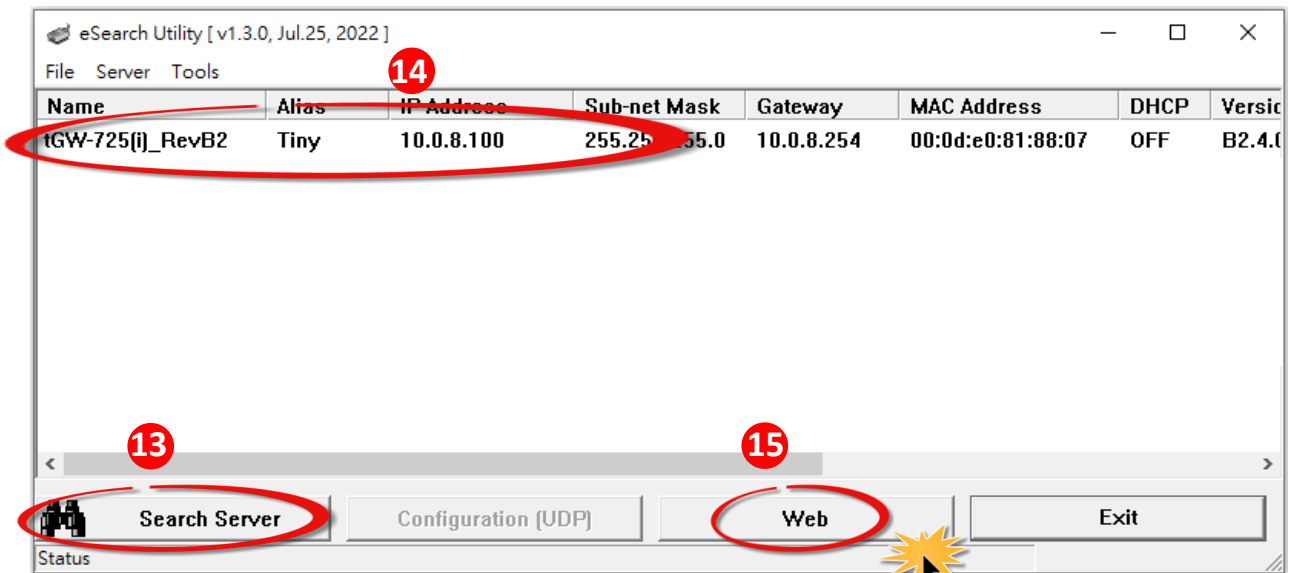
eSearch Utility [ v1.3.0, Jul.25, 2022 ]

File Server Tools

14

| Name | Alias | IP Address | Sub-net Mask | Gateway | MAC Address | DHCP | Versi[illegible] |
|---|---|---|---|---|---|---|---|
| tGW-725(i)_RevB2 | Tiny | 10.0.8.100 | 255.25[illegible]55.0 | 10.0.8.254 | 00:0d:e0:81:88:07 | OFF | B2.4.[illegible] |

13

15

Search Server

Configuration (UDP)

Web

Exit

Status